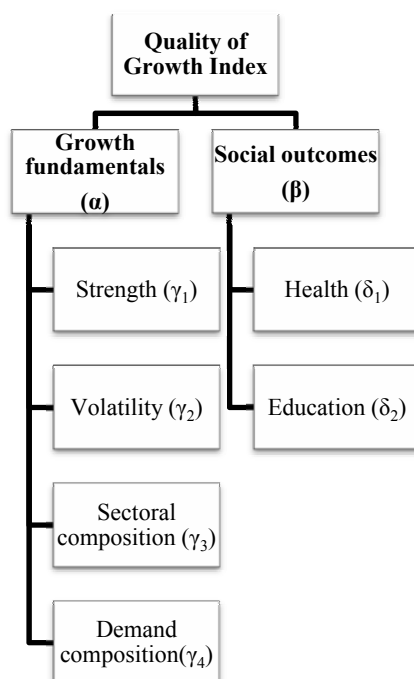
Quality of Growth Index

Growth fundamentals (α)

Social outcomes (β)

Strength ($\gamma_1$)

Volatility ($\gamma_2$)

Sectoral composition ($\gamma_3$)

Demand composition($\gamma_4$)

Health ($\delta_1$)

Education ($\delta_2$)